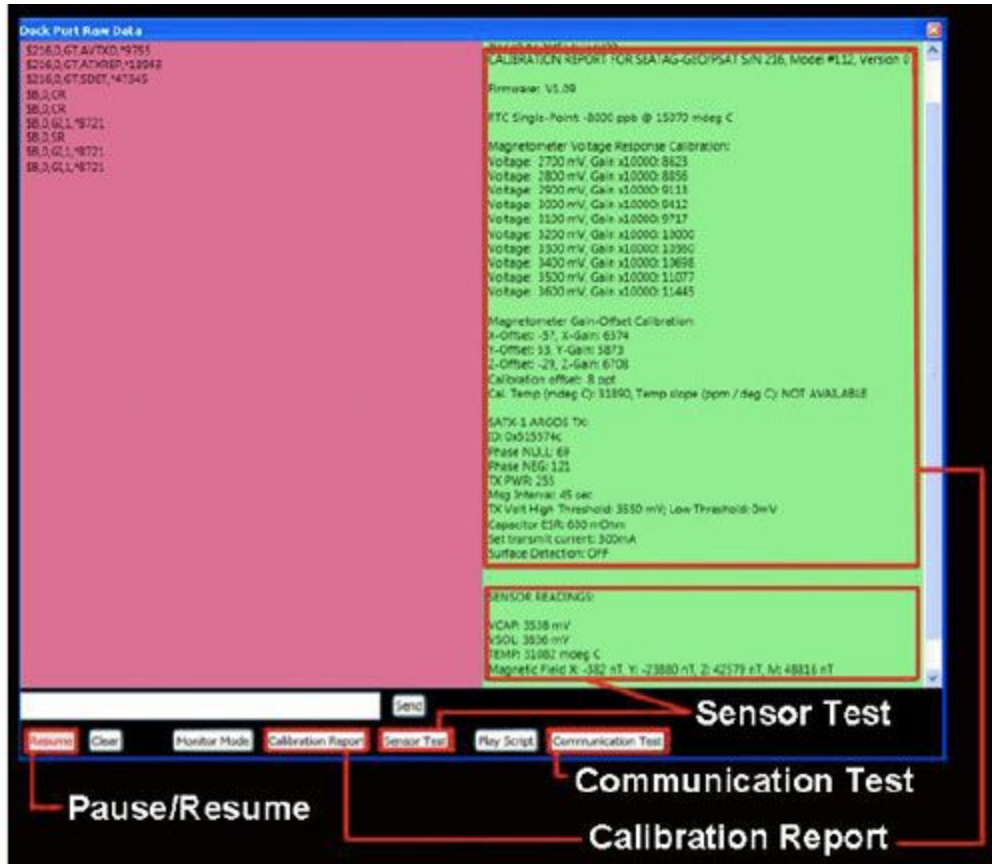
Dock Port Raw Data

$216,0,GT,AVTXD,*9751
$216,0,GT,ATXREP,*18943
$216,0,GT,SDET,*47345
$B,0,CR
$B,0,CR
$B,0,GI,1,*B721
$B,0,SR
$B,0,GI,1,*B721
$B,0,GI,1,*B721

CALIBRATION REPORT FOR SEATAG-GEOPSAT S/N 216, Model #112, Version 0

Firmware: V1.09

RTC Single-Point -8000 ppb @ 15070 mdeg C

Magnetometer Voltage Response Calibration:
Voltage: 2700 mV, Gain x10000: 8623
Voltage: 2800 mV, Gain x10000: 8856
Voltage: 2900 mV, Gain x10000: 9113
Voltage: 3000 mV, Gain x10000: 9412
Voltage: 3100 mV, Gain x10000: 9717
Voltage: 3200 mV, Gain x10000: 10000
Voltage: 3300 mV, Gain x10000: 10360
Voltage: 3400 mV, Gain x10000: 10698
Voltage: 3500 mV, Gain x10000: 11077
Voltage: 3600 mV, Gain x10000: 11445

Magnetometer Gain-Offset Calibration:
X-Offset: -57, X-Gain: 6374
Y-Offset: 13, Y-Gain: 5873
Z-Offset: -29, Z-Gain: 6708
Calibration offset: 8 ppt
Cal. Temp (mdeg C): 31890, Temp slope (ppm / deg C): NOT AVAILABLE

SATX-1 ARGOS TX:
ID: 0x515574c
Phase NULL: 69
Phase NEG: 121
TX PWR: 255
Msg Interval: 45 sec
TX Volt High Threshold: 3550 mV; Low Threshold: 0mV
Capacitor ESR: 650 mOhm
Set transmit current: 300mA
Surface Detection: OFF

SENSOR READINGS:

VCAP: 3538 mV
VSOL: 3836 mV
TEMP: 31882 mdeg C
Magnetic Field X: -382 nT, Y: -23880 nT, Z: 42579 nT, M: 48816 nT

Send

Resume Clear Monitor Mode Calibration Report Sensor Test Play Script Communication Test

Sensor Test
Communication Test
Pause/Resume
Calibration Report